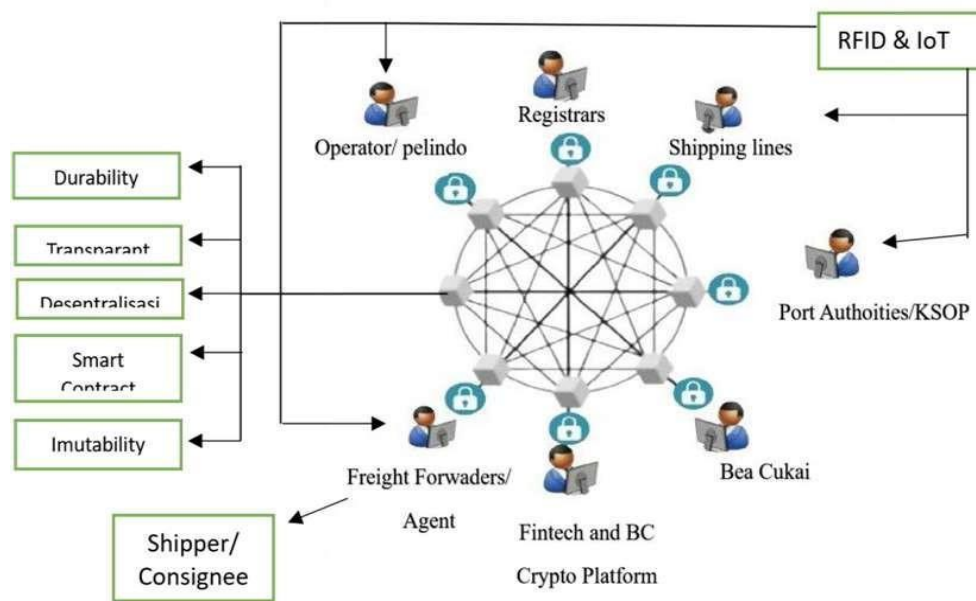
RFID & IoT

Registrars

Operator/ pelindo

Shipping lines

Durability

Transparant

Desentralisasi

Port Authoities/KSOP

Smart Contract

Imutability

Freight Forwaders/ Agent

Bea Cukai

Fintech and BC Crypto Platform

Shipper/ Consignee